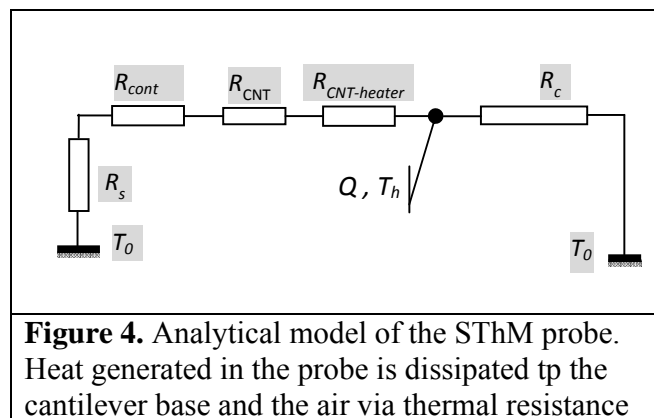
$R_{cont}$ $R_{\text{CNT}}$ $R_{CNT\text{-}heater}$ $R_c$

$R_s$

$Q$ , $T_h$

$T_0$

$T_0$

**Figure 4.** Analytical model of the SThM probe. Heat generated in the probe is dissipated tp the cantilever base and the air via thermal resistance